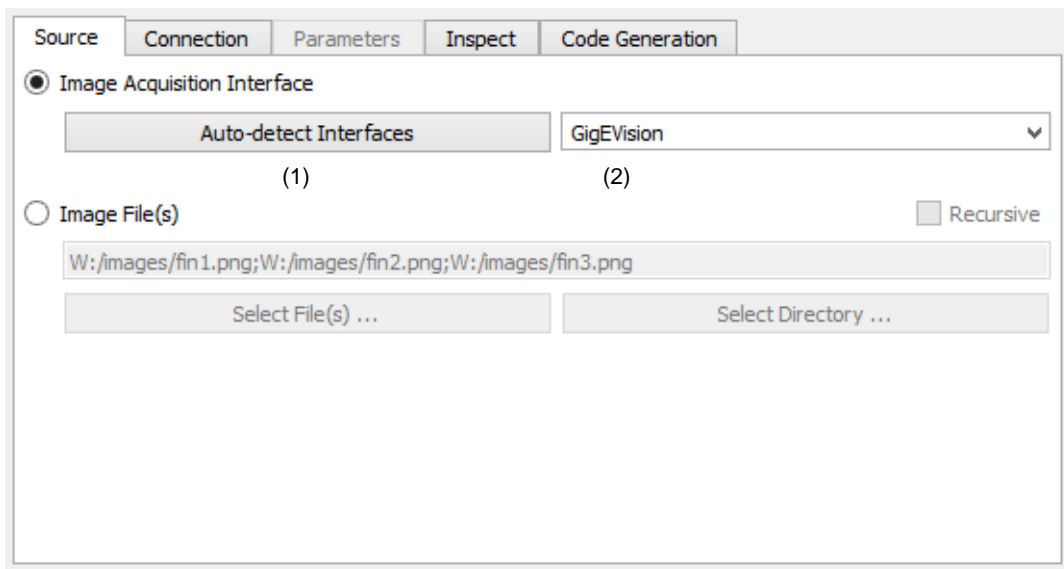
Source | Connection | Parameters | Inspect | Code Generation

Image Acquisition Interface

Auto-detect Interfaces

GigEVision

(1)

(2)

Image File(s)

Recursive

W:/images/fin1.png;W:/images/fin2.png;W:/images/fin3.png

Select File(s) ...

Select Directory ...